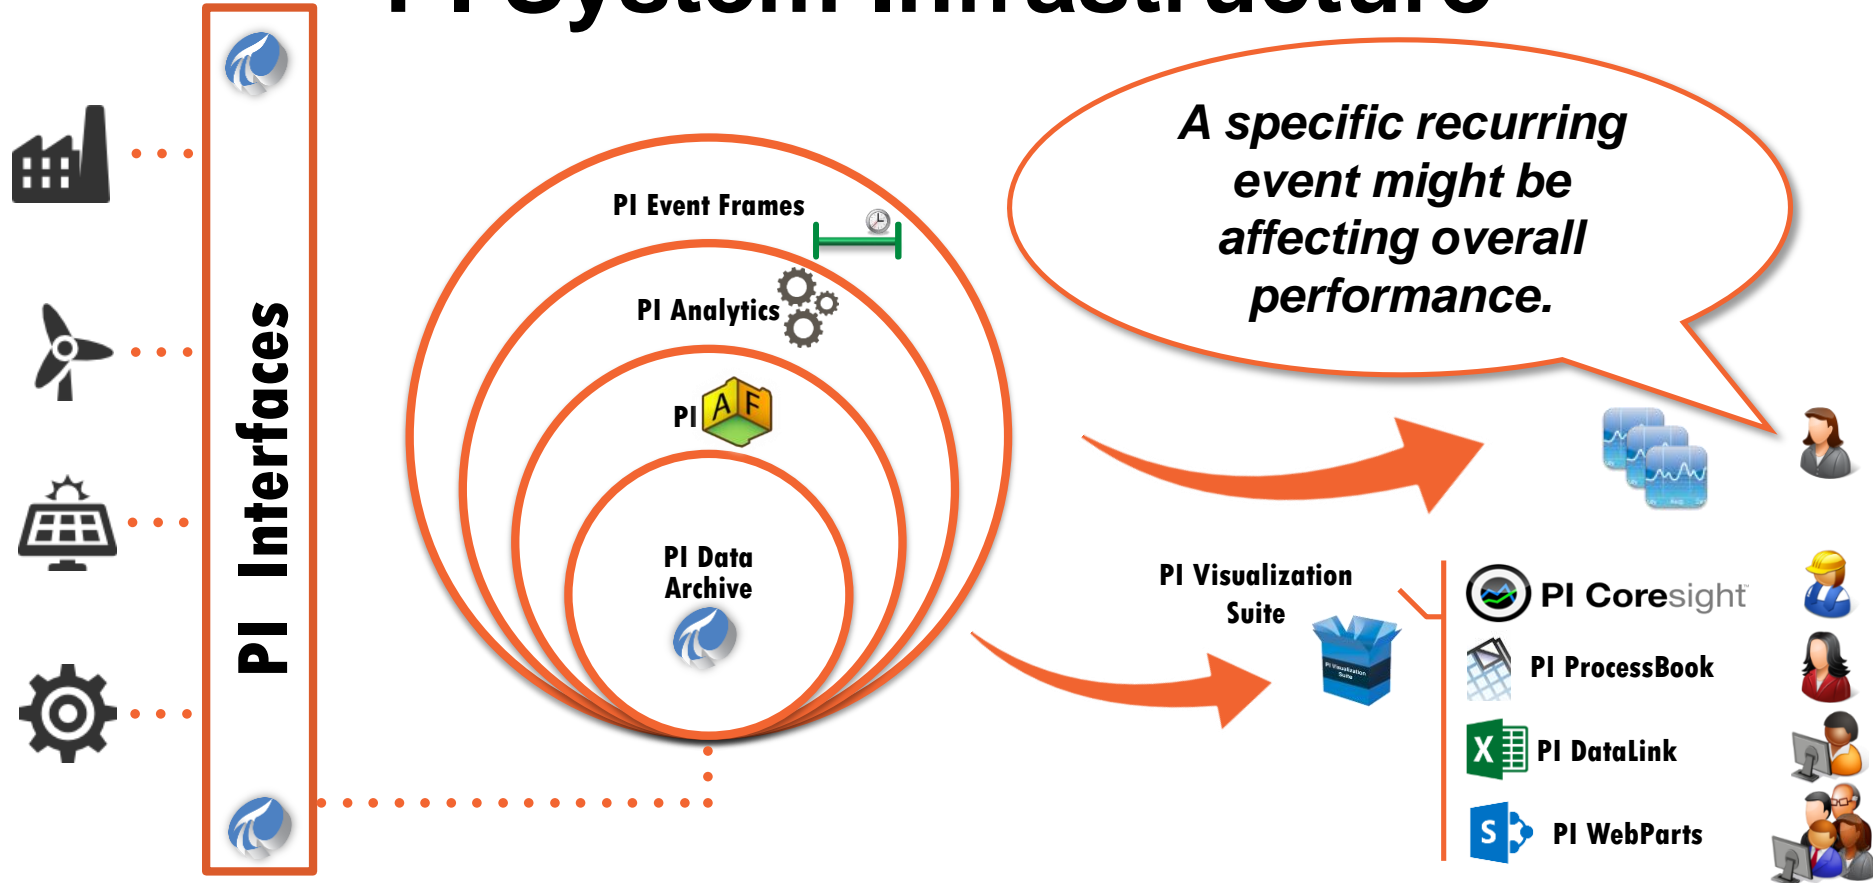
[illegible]

PI Interfaces

PI Event Frames

PI Analytics

PI AF

PI Data Archive

A specific recurring event might be affecting overall performance.

PI Visualization Suite

PI Visualization Suite

PI Coresight

PI ProcessBook

PI DataLink

PI WebParts